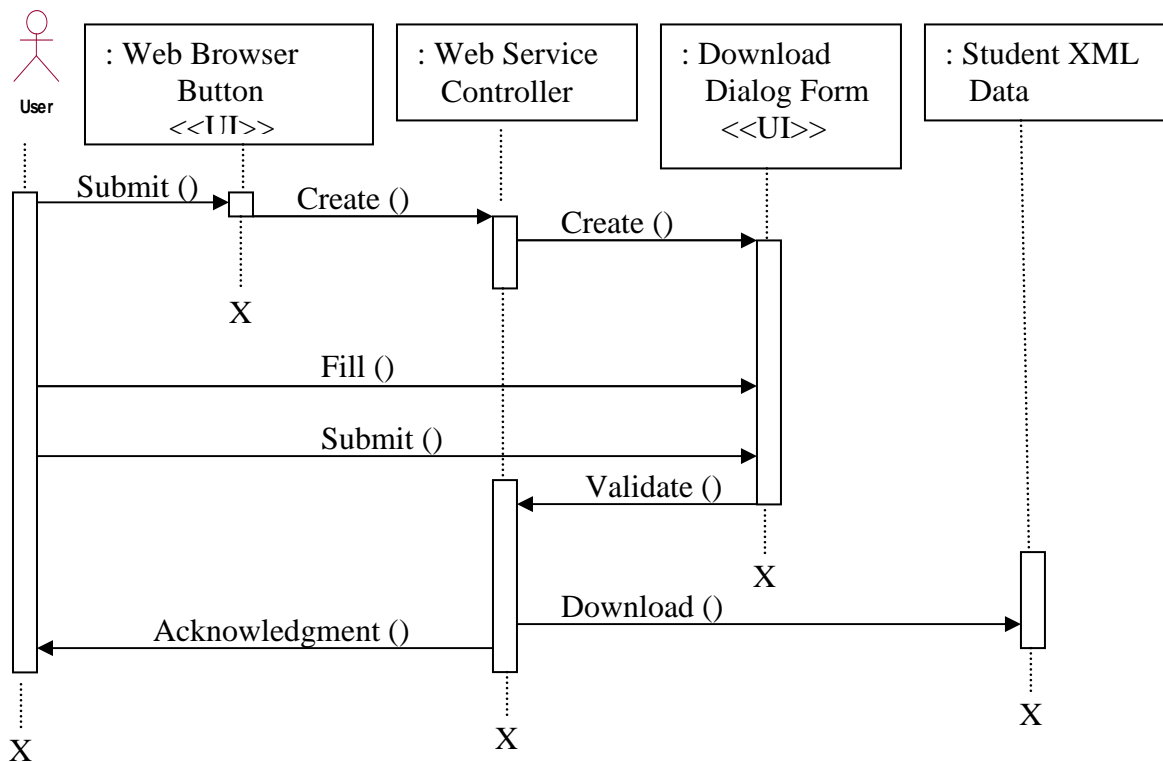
User

: Web Browser Button <<UI>>

: Web Service Controller

: Download Dialog Form <<UI>>

: Student XML Data

Submit ()

Create ()

Create ()

X

Fill ()

Submit ()

Validate ()

X

Download ()

Acknowledgment ()

X

X

X